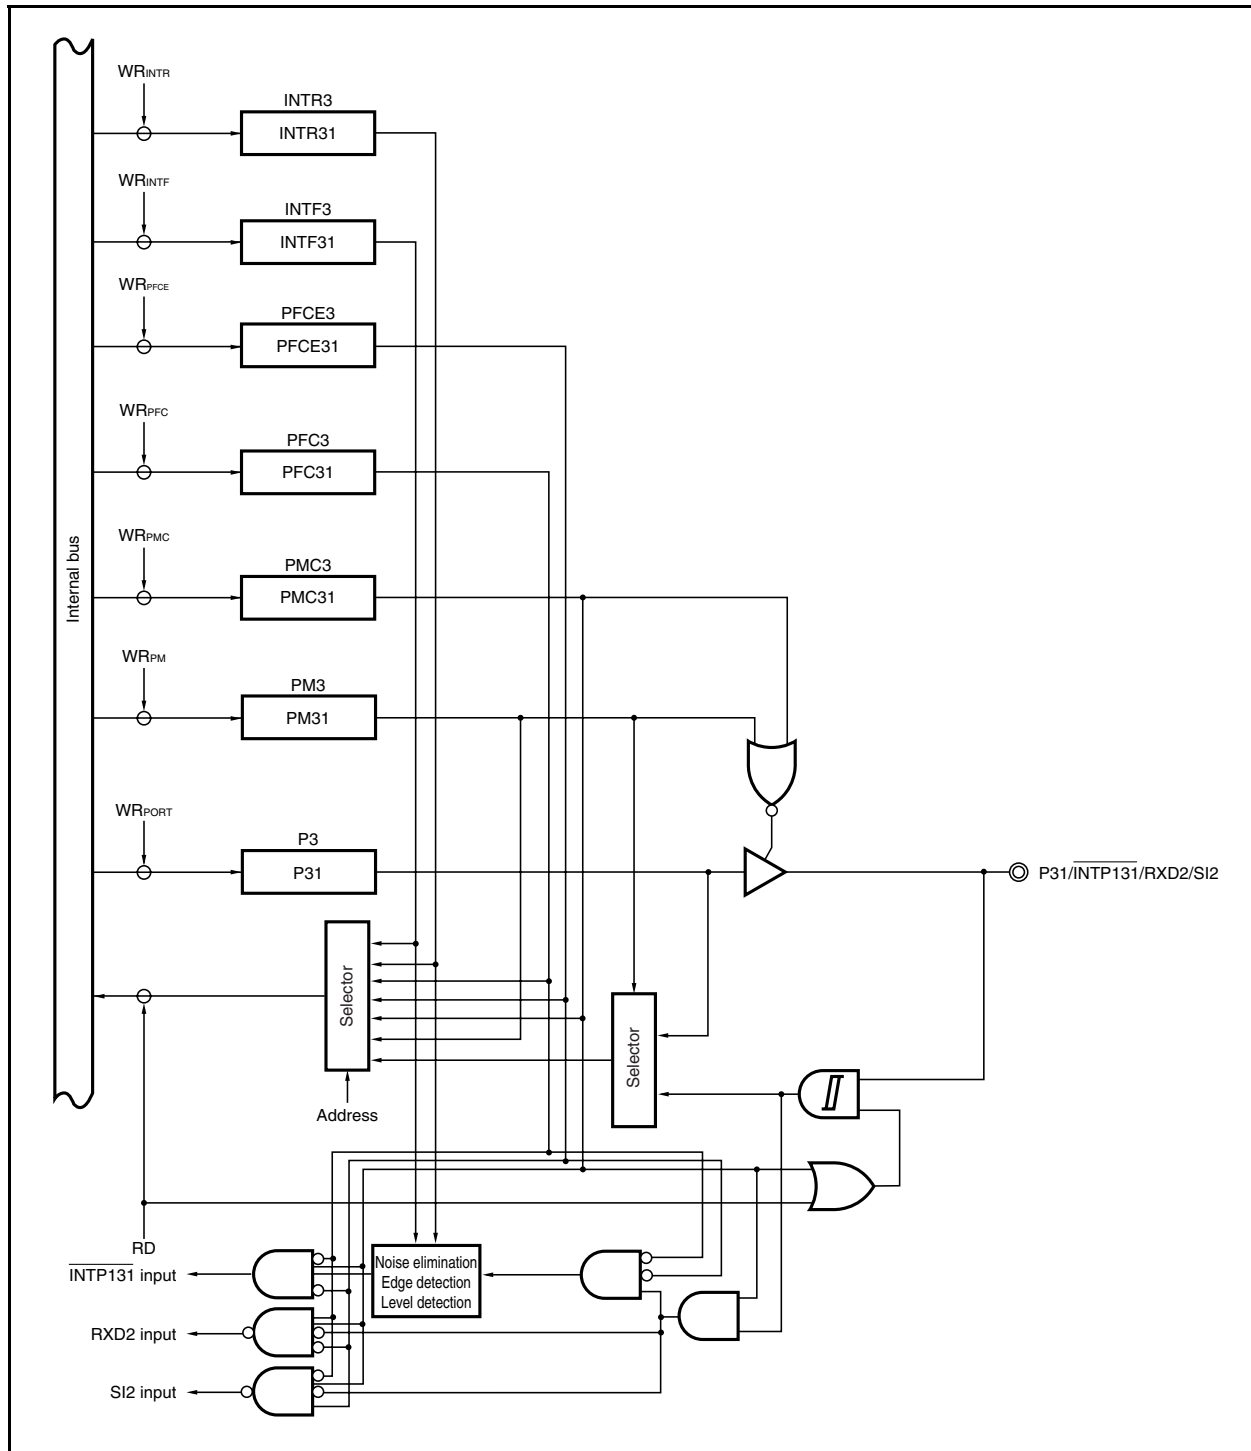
$WR_{INTR}$

INTR3

INTR31

$WR_{INTF}$

INTF3

INTF31

$WR_{PFCE}$

PFCE3

PFCE31

$WR_{PFC}$

PFC3

PFC31

$WR_{PMC}$

PMC3

PMC31

Internal bus

$WR_{PM}$

PM3

PM31

$WR_{PORT}$

P3

P31

P31/$\overline{INTP131}$/RXD2/SI2

Selector

Selector

Address

RD

$\overline{INTP131}$ input

Noise elimination
Edge detection
Level detection

RXD2 input

SI2 input